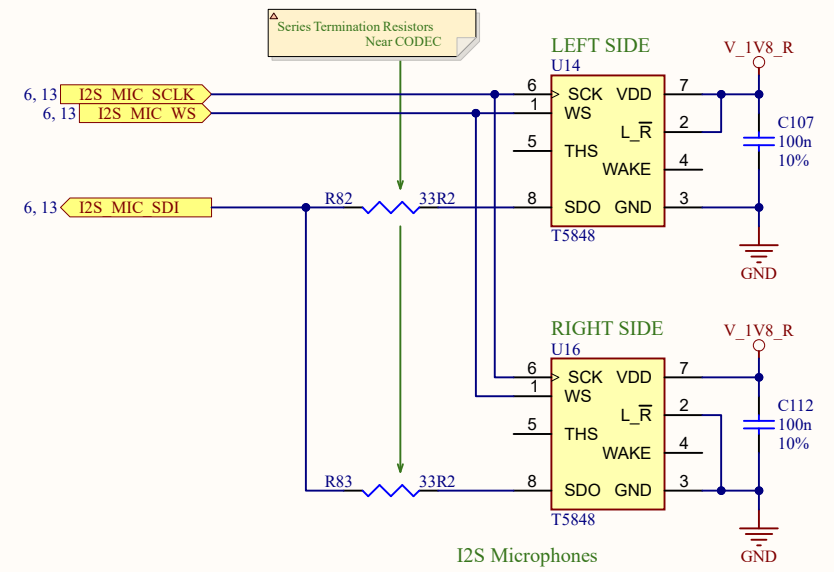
Series Termination Resistors
Near CODEC

LEFT SIDE
U14
V_1V8_R
6, 13 I2S_MIC_SCLK
6, 13 I2S_MIC_WS
6 SCK VDD 7
1 WS
L_$\overline{R}$ 2
5 THS
WAKE 4
C107
100n
10%
6, 13 I2S_MIC_SDI
R82 33R2
8 SDO GND 3
T5848
GND

RIGHT SIDE
U16
V_1V8_R
6 SCK VDD 7
1 WS
L_$\overline{R}$ 2
5 THS
WAKE 4
C112
100n
10%
R83 33R2
8 SDO GND 3
T5848
GND

I2S Microphones